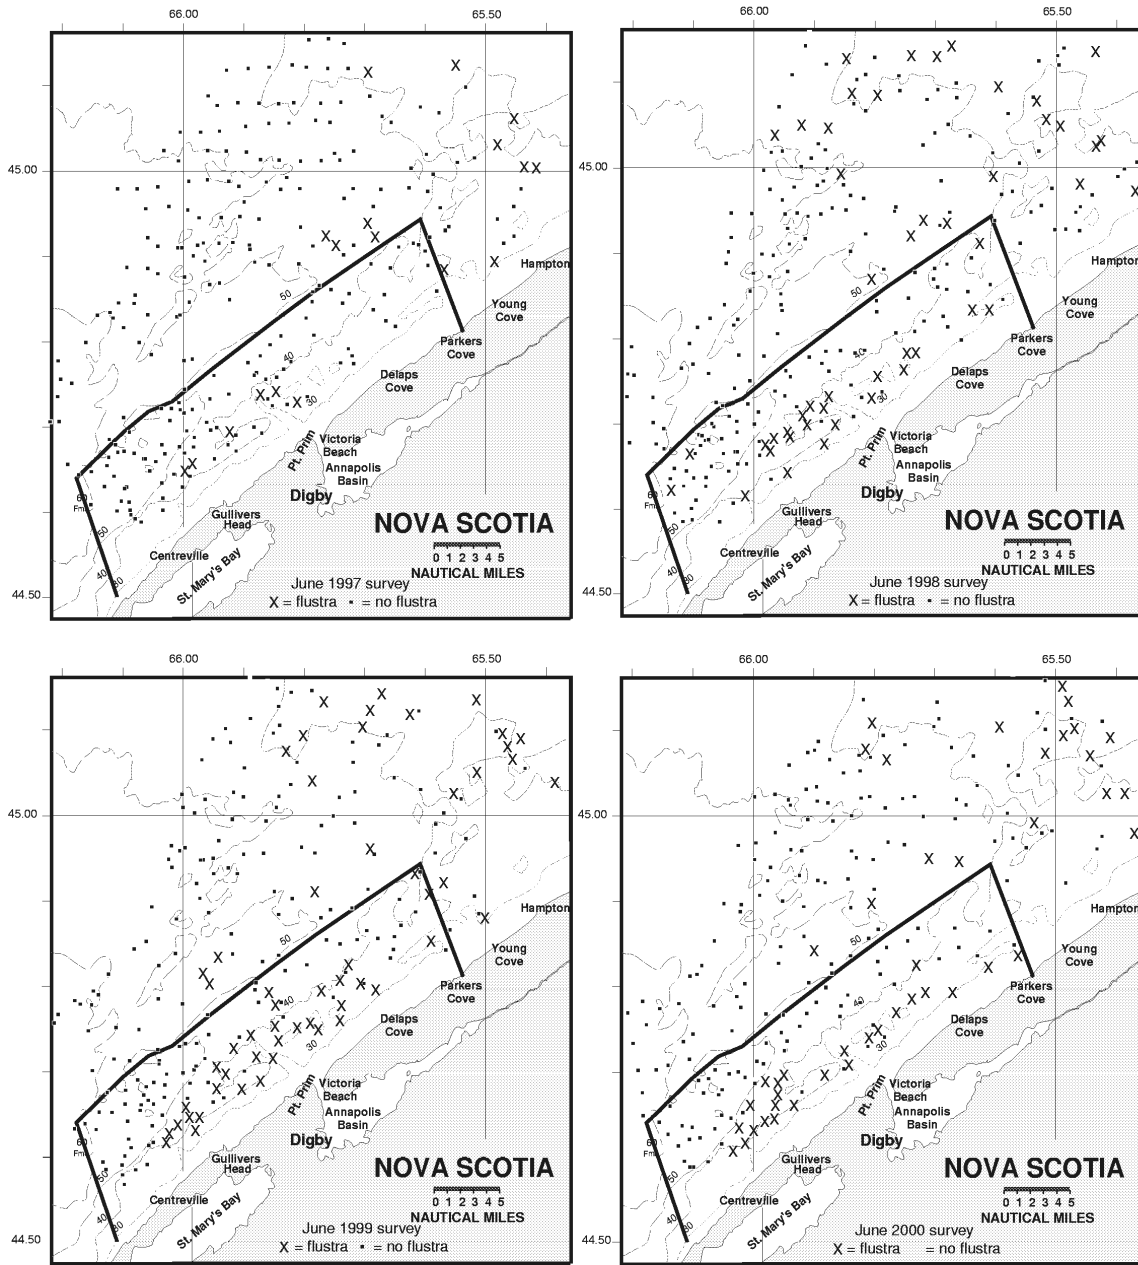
66.00
65.50
45.00
44.50
Hampton
Young Cove
Parkers Cove
Delaps Cove
Pt. Prim
Victoria Beach
Annapolis Basin
Digby
Gullivers Head
Centreville
St. Mary's Bay
60 Fm
50
40
30
NOVA SCOTIA
0 1 2 3 4 5
NAUTICAL MILES
June 1997 survey
X = flustra ▪ = no flustra

66.00
65.50
45.00
44.50
Hampton
Young Cove
Parkers Cove
Delaps Cove
Pt. Prim
Victoria Beach
Annapolis Basin
Digby
Gullivers Head
Centreville
St. Mary's Bay
60 Fm
50
40
30
NOVA SCOTIA
0 1 2 3 4 5
NAUTICAL MILES
June 1998 survey
X = flustra ▪ = no flustra

66.00
65.50
45.00
44.50
Hampton
Young Cove
Parkers Cove
Delaps Cove
Pt. Prim
Victoria Beach
Annapolis Basin
Digby
Gullivers Head
Centreville
St. Mary's Bay
60 Fm
50
40
30
NOVA SCOTIA
0 1 2 3 4 5
NAUTICAL MILES
June 1999 survey
X = flustra ▪ = no flustra

66.00
65.50
45.00
44.50
Hampton
Young Cove
Parkers Cove
Delaps Cove
Pt. Prim
Victoria Beach
Annapolis Basin
Digby
Gullivers Head
Centreville
St. Mary's Bay
60 Fm
50
40
30
NOVA SCOTIA
0 1 2 3 4 5
NAUTICAL MILES
June 2000 survey
X = flustra = no flustra